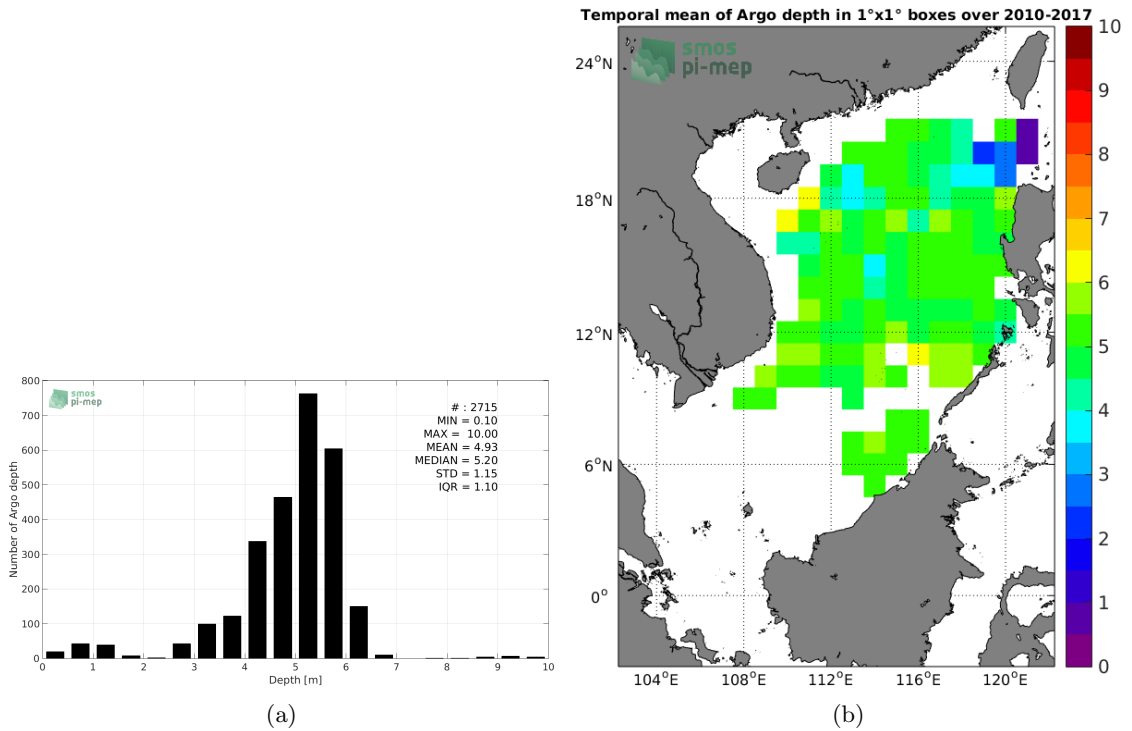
smos pi-mep

# : 2715
MIN = 0.10
MAX = 10.00
MEAN = 4.93
MEDIAN = 5.20
STD = 1.15
IQR = 1.10

Number of Argo depth

800
700
600
500
400
300
200
100
0

0 1 2 3 4 5 6 7 8 9 10

Depth [m]

(a)

Temporal mean of Argo depth in 1°x1° boxes over 2010-2017

smos pi-mep

24°N
18°N
12°N
6°N
0°

104°E 108°E 112°E 116°E 120°E

10
9
8
7
6
5
4
3
2
1
0

(b)